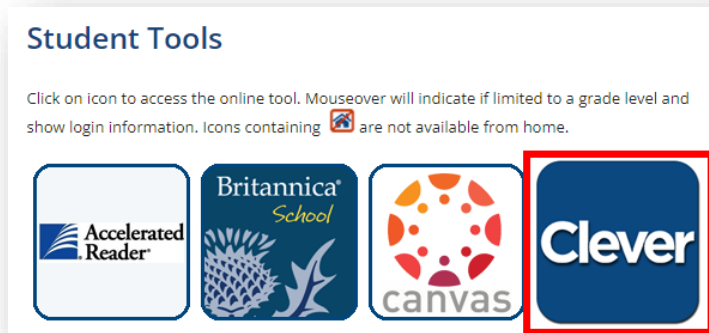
Student Tools

Click on icon to access the online tool. Mouseover will indicate if limited to a grade level and show login information. Icons containing are not available from home.

Accelerated Reader

Britannica School

canvas

Clever